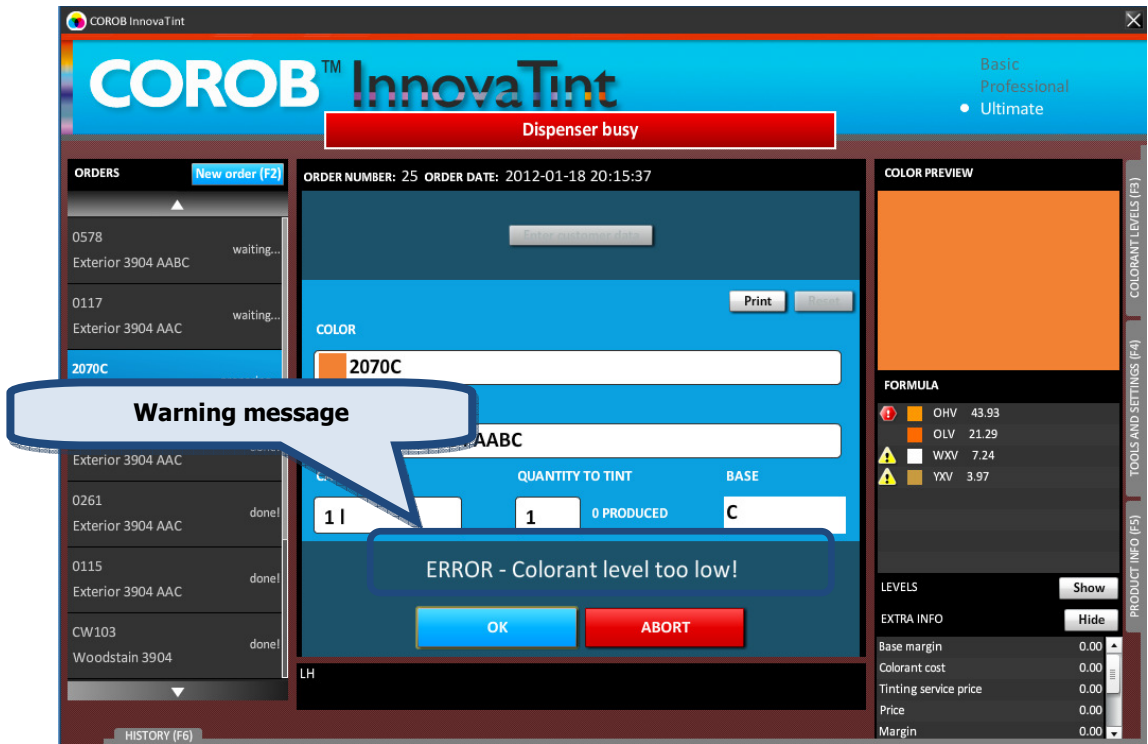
COROB InnovaTint

COROB™ InnovaTint

Basic
Professional
• Ultimate

Dispenser busy

ORDERS
New order (F2)

0578
Exterior 3904 AABC
waiting...

0117
Exterior 3904 AAC
waiting...

2070C

Exterior 3904 AAC

0261
Exterior 3904 AAC
done!

0115
Exterior 3904 AAC
done!

CW103
Woodstain 3904
done!

ORDER NUMBER: 25 ORDER DATE: 2012-01-18 20:15:37

Enter customer data

Print
Reset

COLOR
2070C

Warning message

AABC

QUANTITY TO TINT
BASE

1 l
1
0 PRODUCED
C

ERROR - Colorant level too low!

OK
ABORT

LH

COLOR PREVIEW

FORMULA
OHV 43.93
OLV 21.29
WXV 7.24
YXV 3.97

LEVELS
Show
EXTRA INFO
Hide

| Base margin | 0.00 |
|---|---|
| Colorant cost | 0.00 |
| Tinting service price | 0.00 |
| Price | 0.00 |
| Margin | 0.00 |

COLORANT LEVELS (F3)
TOOLS AND SETTINGS (F4)
PRODUCT INFO (F5)

HISTORY (F6)